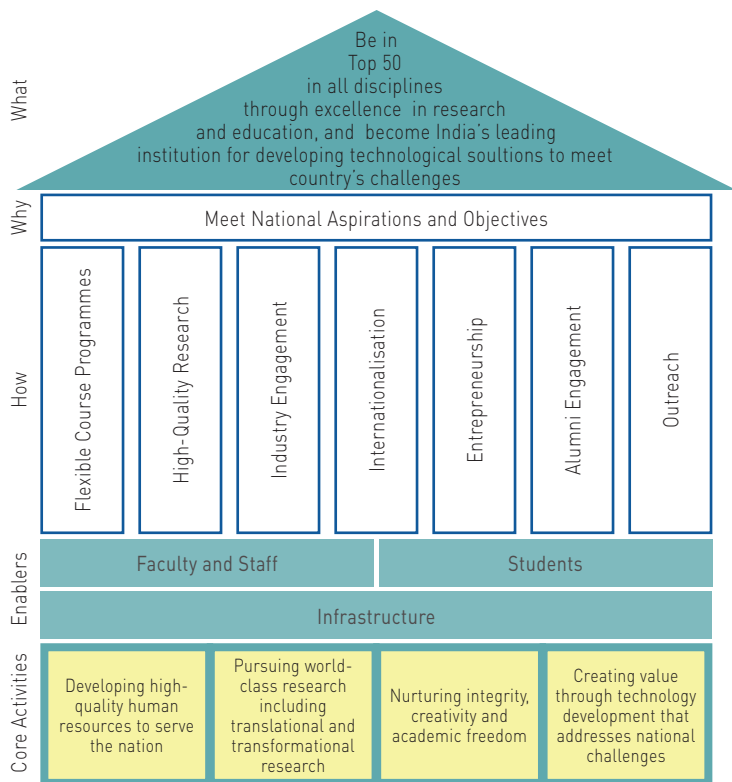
What

Be in Top 50 in all disciplines through excellence in research and education, and become India's leading institution for developing technological soultions to meet country's challenges

Why

Meet National Aspirations and Objectives

How

Flexible Course Programmes

High-Quality Research

Industry Engagement

Internationalisation

Entrepreneurship

Alumni Engagement

Outreach

Enablers

Faculty and Staff

Students

Infrastructure

Core Activities

Developing high-quality human resources to serve the nation

Pursuing world-class research including translational and transformational research

Nurturing integrity, creativity and academic freedom

Creating value through technology development that addresses national challenges